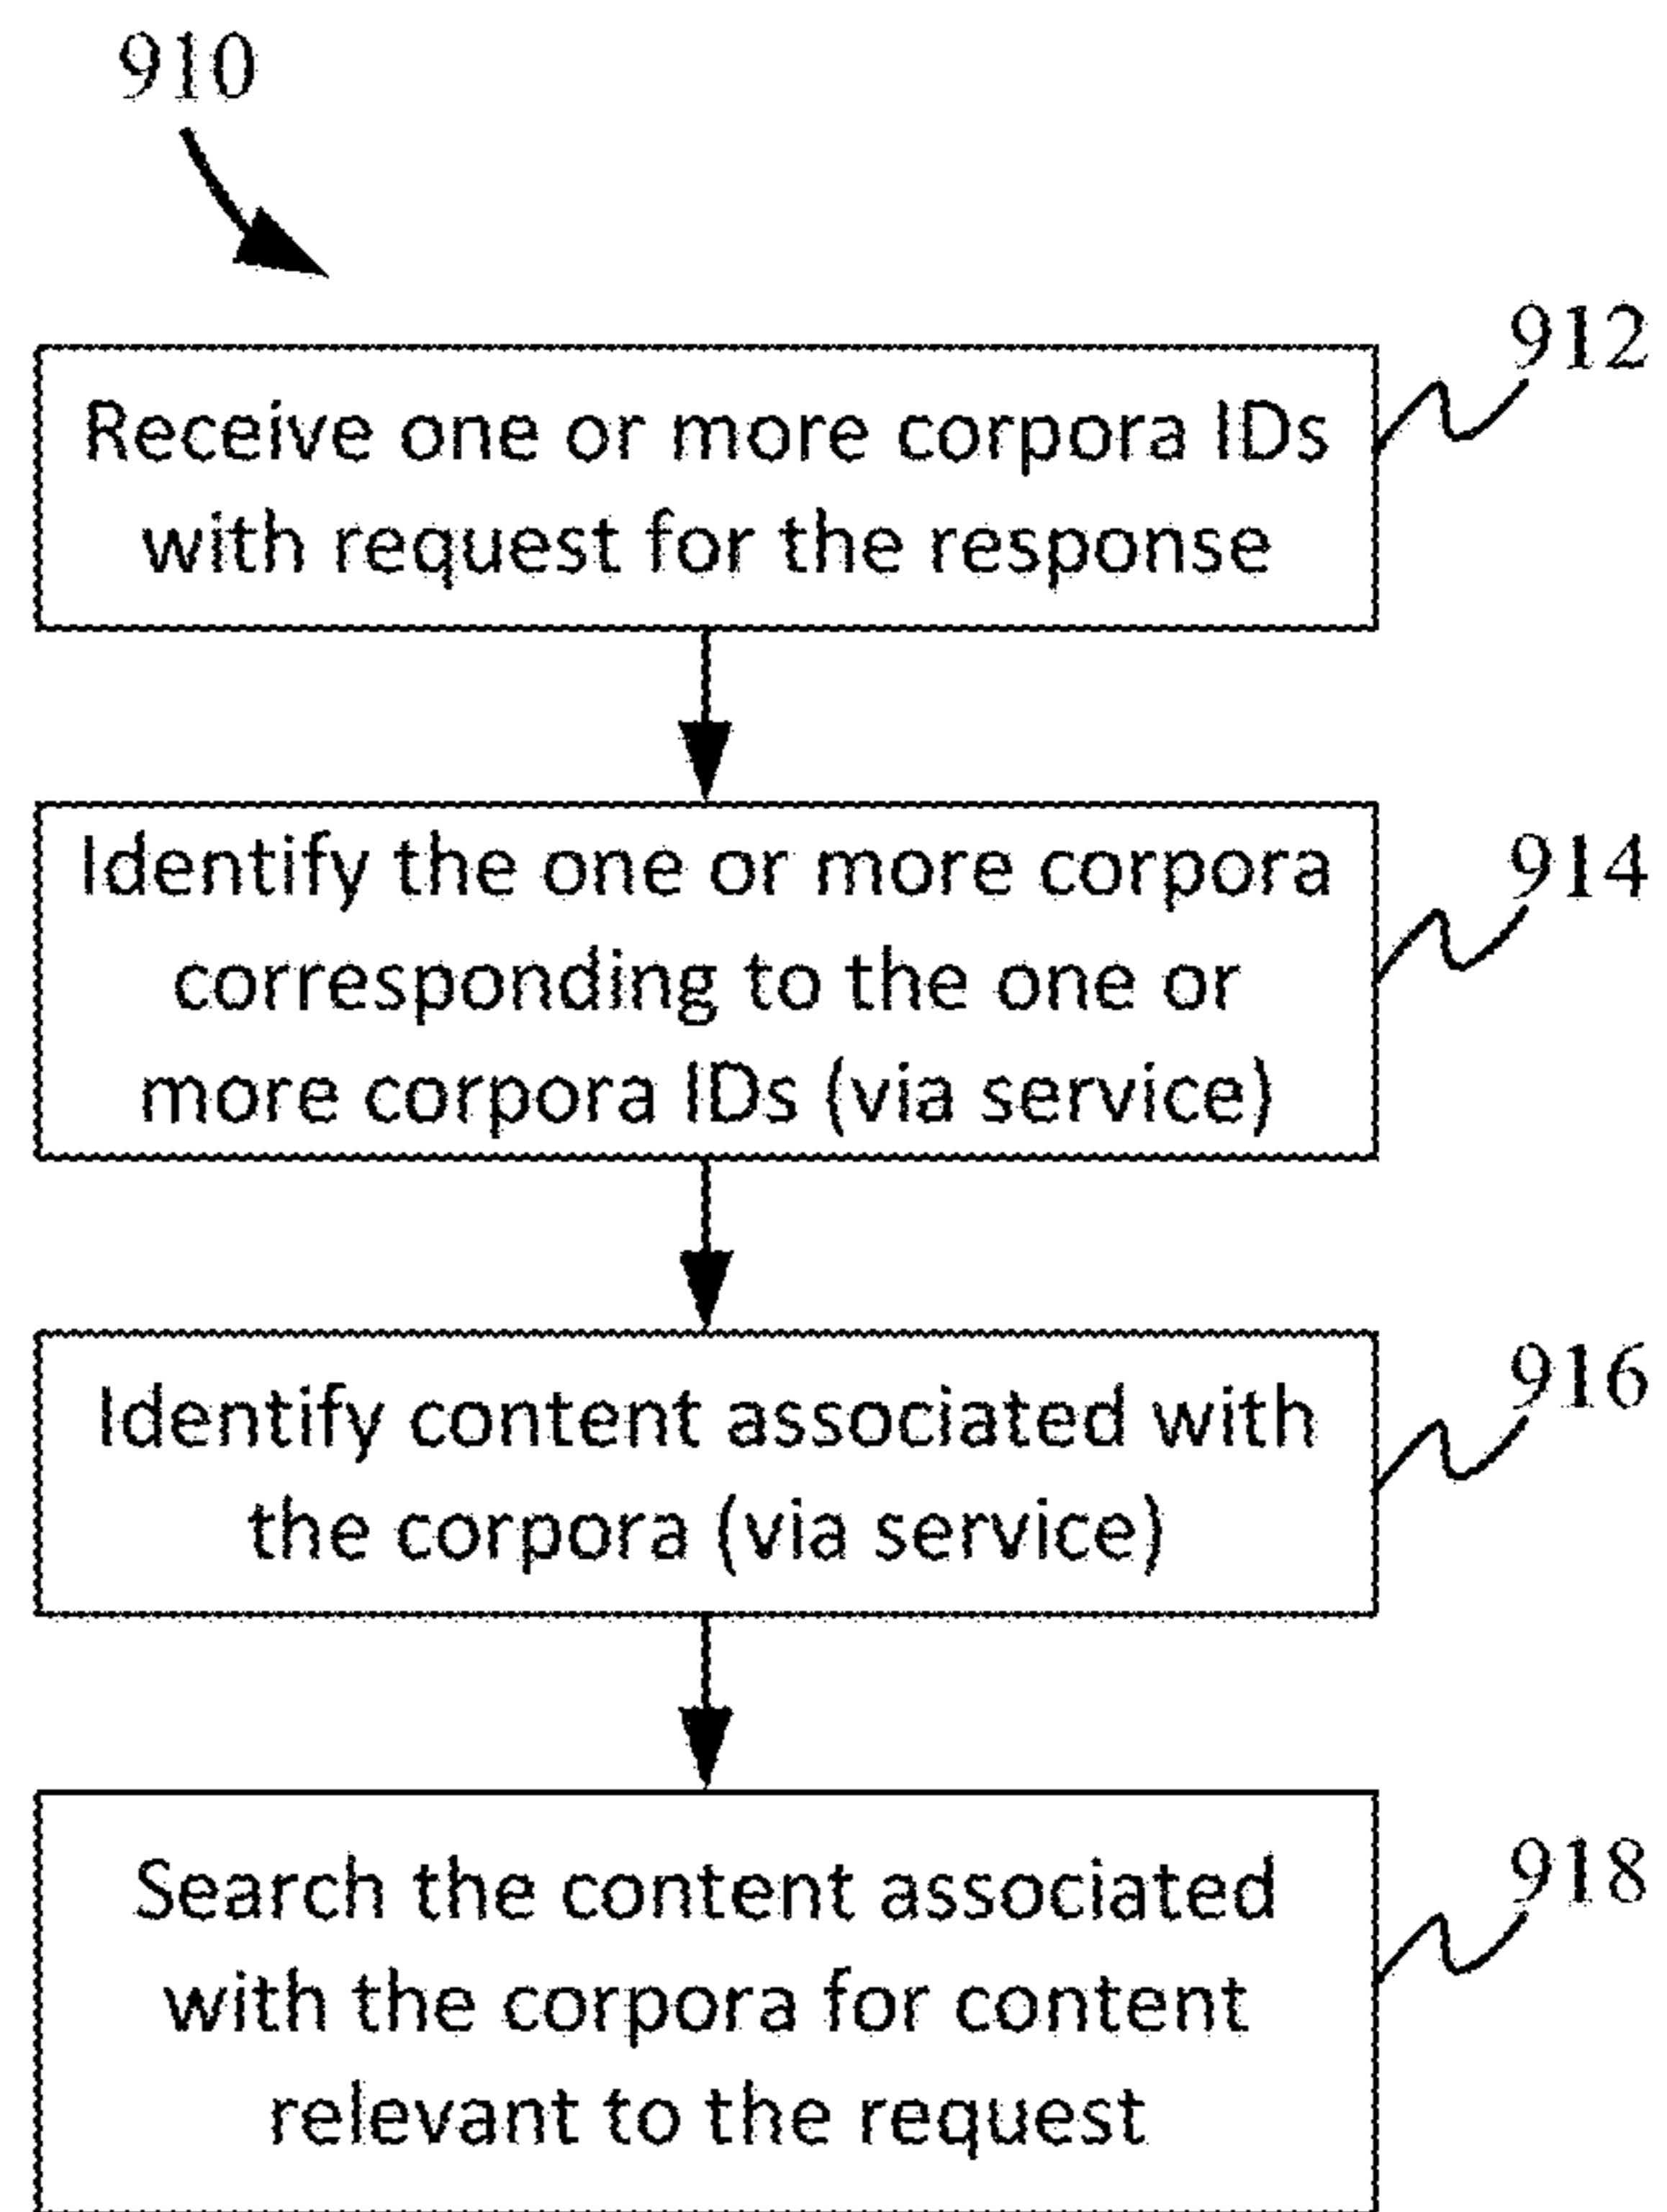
910

Receive one or more corpora IDs with request for the response

912

Identify the one or more corpora corresponding to the one or more corpora IDs (via service)

914

Identify content associated with the corpora (via service)

916

Search the content associated with the corpora for content relevant to the request

918